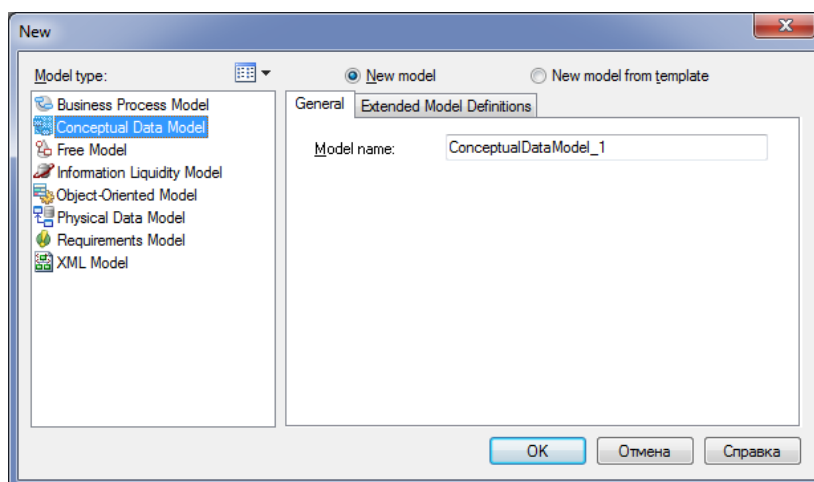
New

Model type:

Business Process Model
Conceptual Data Model
Free Model
Information Liquidity Model
Object-Oriented Model
Physical Data Model
Requirements Model
XML Model

New model

New model from template

General

Extended Model Definitions

Model name:

ConceptualDataModel_1

OK

Отмена

Справка